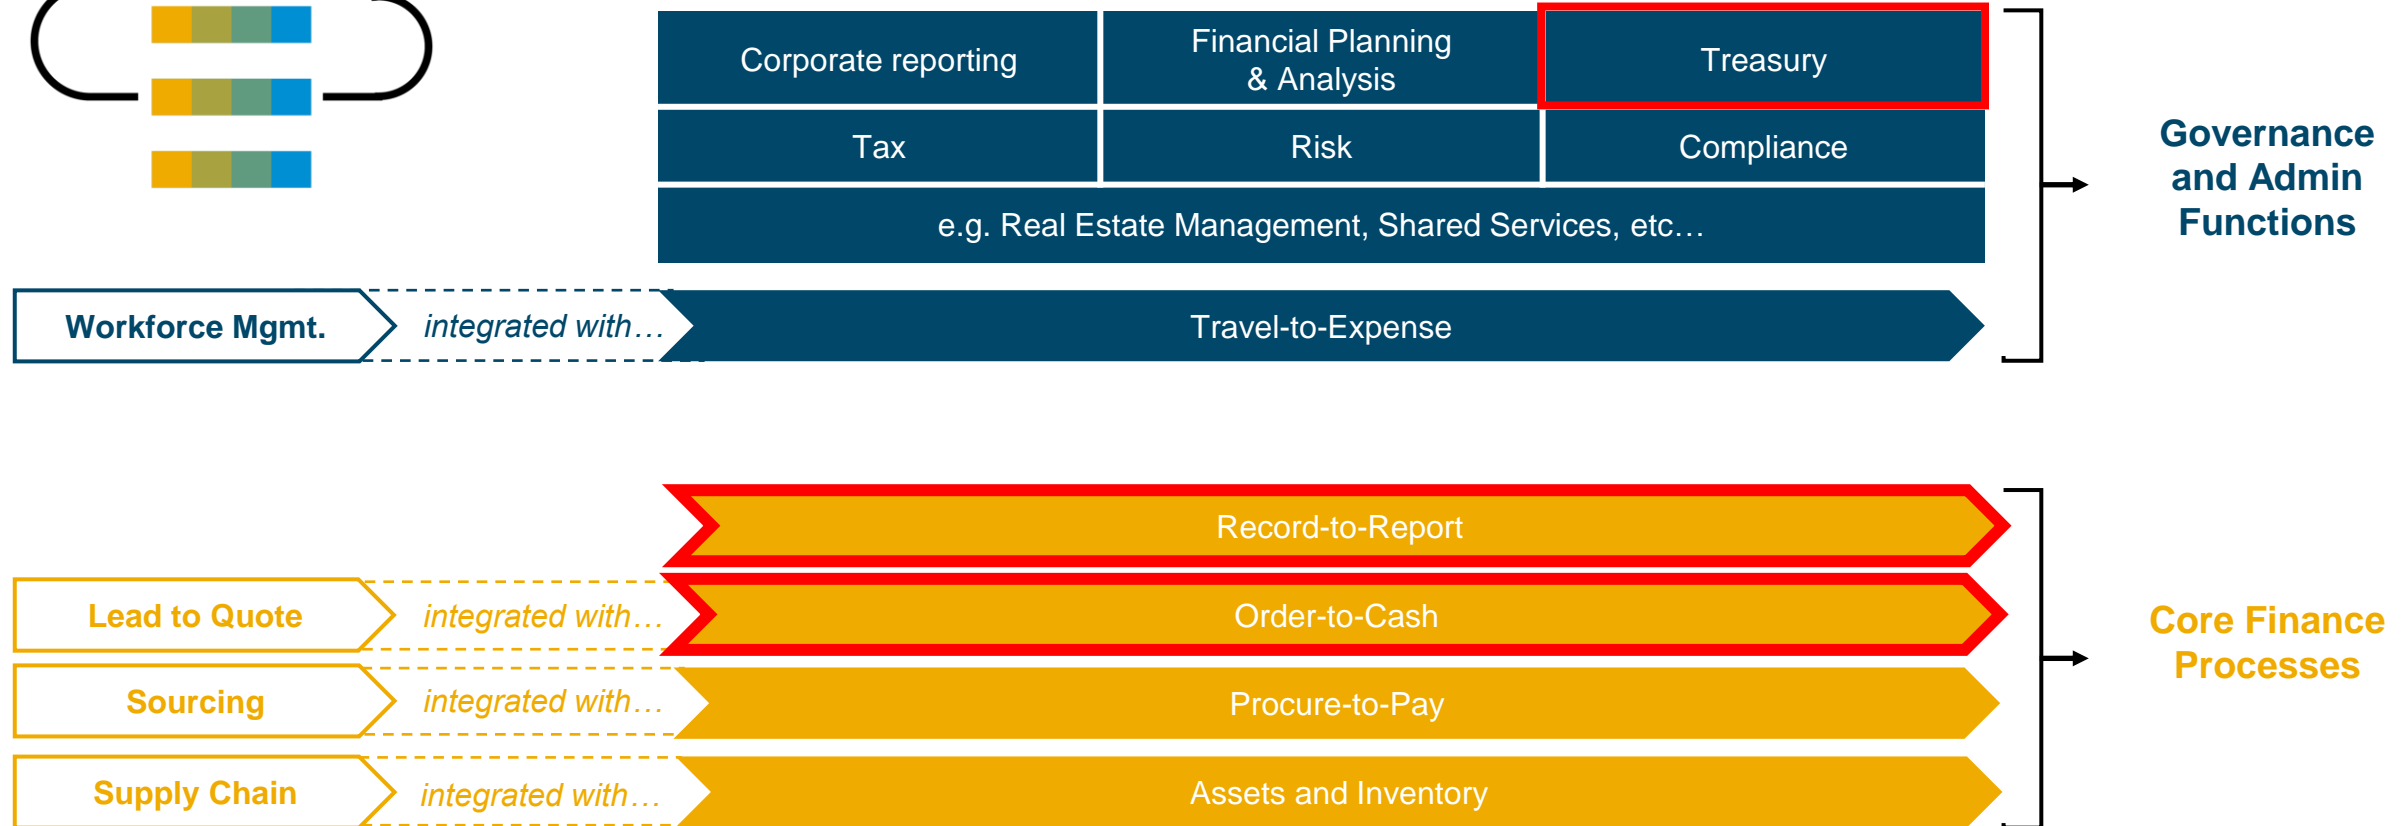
| Corporate reporting | Financial Planning & Analysis | Treasury |
|---|---|---|
| Tax | Risk | Compliance |

e.g. Real Estate Management, Shared Services, etc…

Workforce Mgmt. integrated with… Travel-to-Expense

Governance and Admin Functions

Record-to-Report

Lead to Quote integrated with… Order-to-Cash

Sourcing integrated with… Procure-to-Pay

Supply Chain integrated with… Assets and Inventory

Core Finance Processes